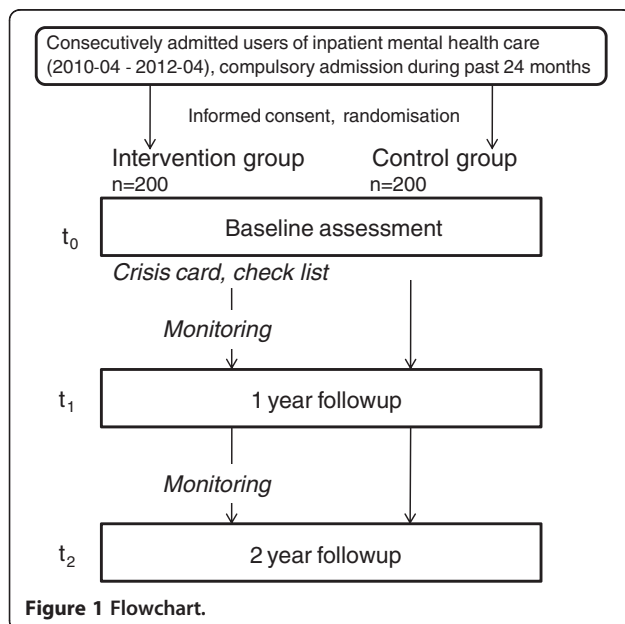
Consecutively admitted users of inpatient mental health care (2010-04 - 2012-04), compulsory admission during past 24 months

Informed consent, randomisation

Intervention group
n=200

Control group
n=200

$t_0$

Baseline assessment

Crisis card, check list

Monitoring

$t_1$

1 year followup

Monitoring

$t_2$

2 year followup

Figure 1 Flowchart.